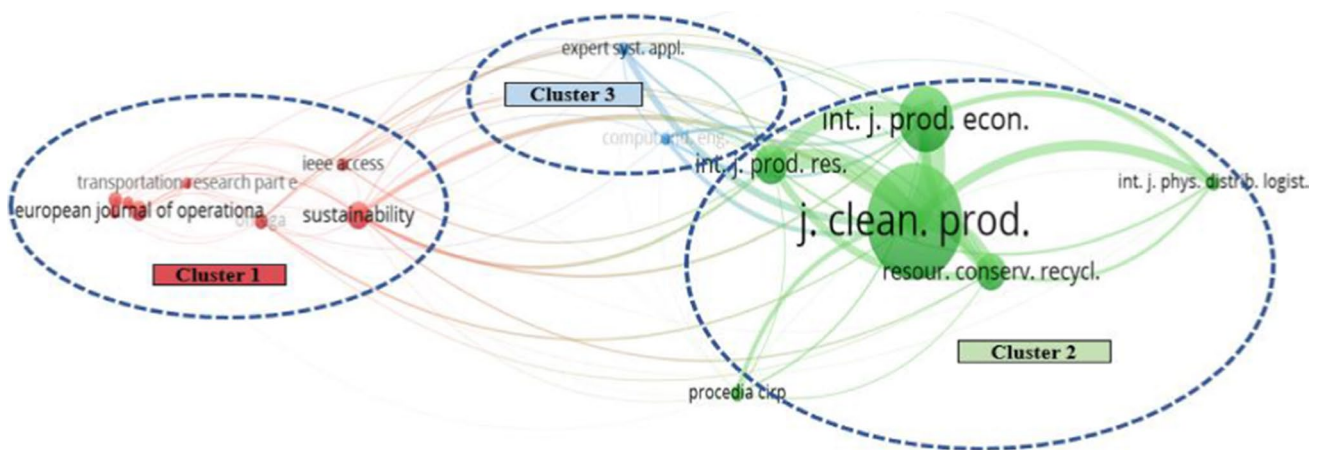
expert syst. appl.

Cluster 3

comput. ind. eng.

int. j. prod. econ.

int. j. prod. res.

ieee access

transportation research part e

european journal of operationa

omega

sustainability

Cluster 1

j. clean. prod.

int. j. phys. distrib. logist.

resour. conserv. recycl.

Cluster 2

procedia cirp